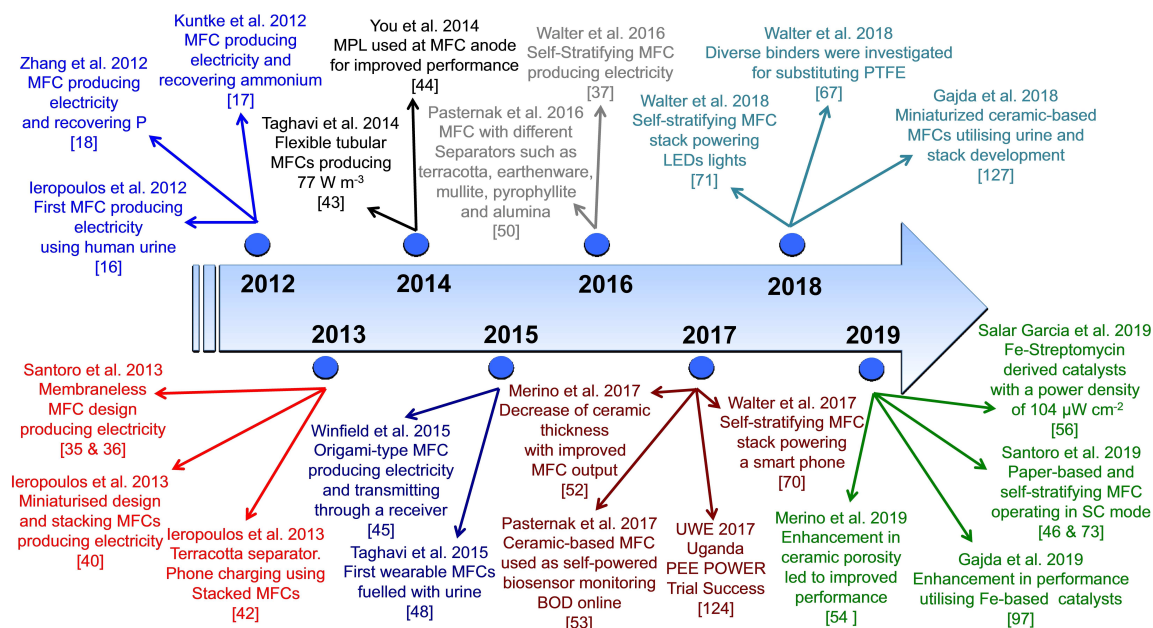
Kuntke et al. 2012
MFC producing electricity and recovering ammonium
[17]

Zhang et al. 2012
MFC producing electricity and recovering P
[18]

Ieropoulos et al. 2012
First MFC producing electricity using human urine
[16]

You et al. 2014
MPL used at MFC anode for improved performance
[44]

Taghavi et al. 2014
Flexible tubular MFCs producing 77 W m$^{-3}$
[43]

Walter et al. 2016
Self-Stratifying MFC producing electricity
[37]

Pasternak et al. 2016
MFC with different Separators such as terracotta, earthenware, mullite, pyrophyllite and alumina
[50]

Walter et al. 2018
Diverse binders were investigated for substituting PTFE
[67]

Walter et al. 2018
Self-stratifying MFC stack powering LEDs lights
[71]

Gajda et al. 2018
Miniaturized ceramic-based MFCs utilising urine and stack development
[127]

2012
2014
2016
2018
2013
2015
2017
2019

Salar Garcia et al. 2019
Fe-Streptomycin derived catalysts with a power density of 104 μW cm$^{-2}$
[56]

Santoro et al. 2013
Membraneless MFC design producing electricity
[35 & 36]

Ieropoulos et al. 2013
Miniaturised design and stacking MFCs producing electricity
[40]

Ieropoulos et al. 2013
Terracotta separator. Phone charging using Stacked MFCs
[42]

Winfield et al. 2015
Origami-type MFC producing electricity and transmitting through a receiver
[45]

Taghavi et al. 2015
First wearable MFCs fuelled with urine
[48]

Merino et al. 2017
Decrease of ceramic thickness with improved MFC output
[52]

Pasternak et al. 2017
Ceramic-based MFC used as self-powered biosensor monitoring BOD online
[53]

UWE 2017
Uganda
PEE POWER
Trial Success
[124]

Walter et al. 2017
Self-stratifying MFC stack powering a smart phone
[70]

Santoro et al. 2019
Paper-based and self-stratifying SC MFC operating in SC mode
[46 & 73]

Merino et al. 2019
Enhancement in ceramic porosity led to improved performance
[54 ]

Gajda et al. 2019
Enhancement in performance utilising Fe-based catalysts
[97]